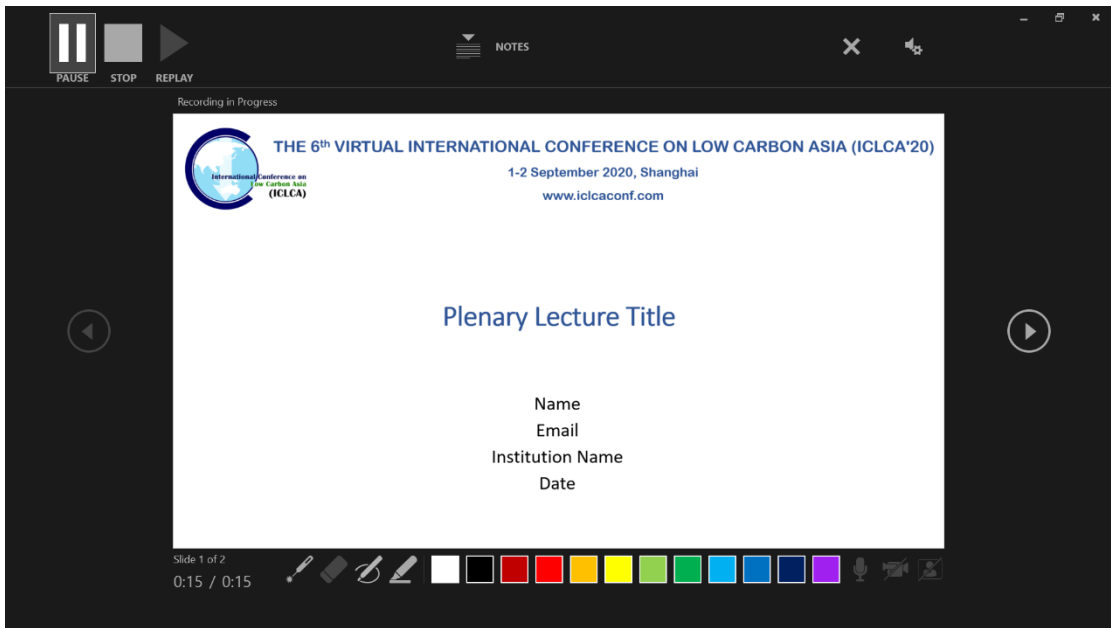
PAUSE STOP REPLAY

NOTES

Recording in Progress

International Conference on Low Carbon Asia (ICLCA)

THE 6th VIRTUAL INTERNATIONAL CONFERENCE ON LOW CARBON ASIA (ICLCA'20)

1-2 September 2020, Shanghai

www.iclcaconf.com

Plenary Lecture Title

Name

Email

Institution Name

Date

Slide 1 of 2

0:15 / 0:15